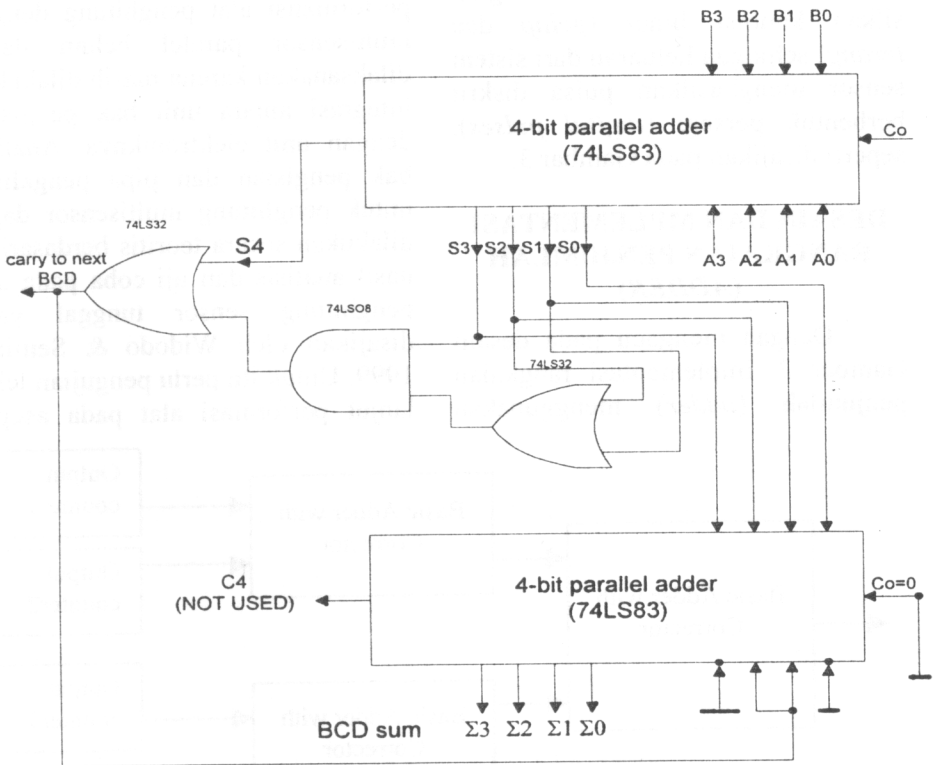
B3 B2 B1 B0

4-bit parallel adder
(74LS83)

Co

A3 A2 A1 A0

74LS32

S4

carry to next BCD

S3 S2 S1 S0

74LS08

74LS32

4-bit parallel adder
(74LS83)

C4
(NOT USED)

Co=0

BCD sum

$\Sigma3$ $\Sigma2$ $\Sigma1$ $\Sigma0$